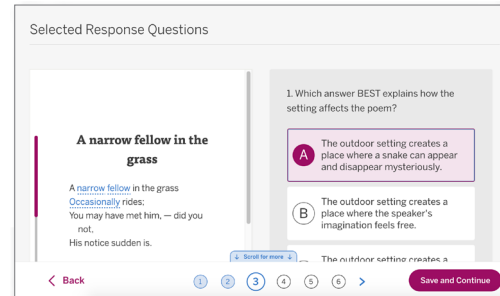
Selected Response Questions

A narrow fellow in the grass

A narrow fellow in the grass
Occasionally rides;
You may have met him, — did you not.
His notice sudden is.

↓ Scroll for more ↓

1. Which answer BEST explains how the setting affects the poem?

A The outdoor setting creates a place where a snake can appear and disappear mysteriously.

B The outdoor setting creates a place where the speaker's imagination feels free.

The outdoor setting creates a

< Back

1 2 3 4 5 6 >

Save and Continue